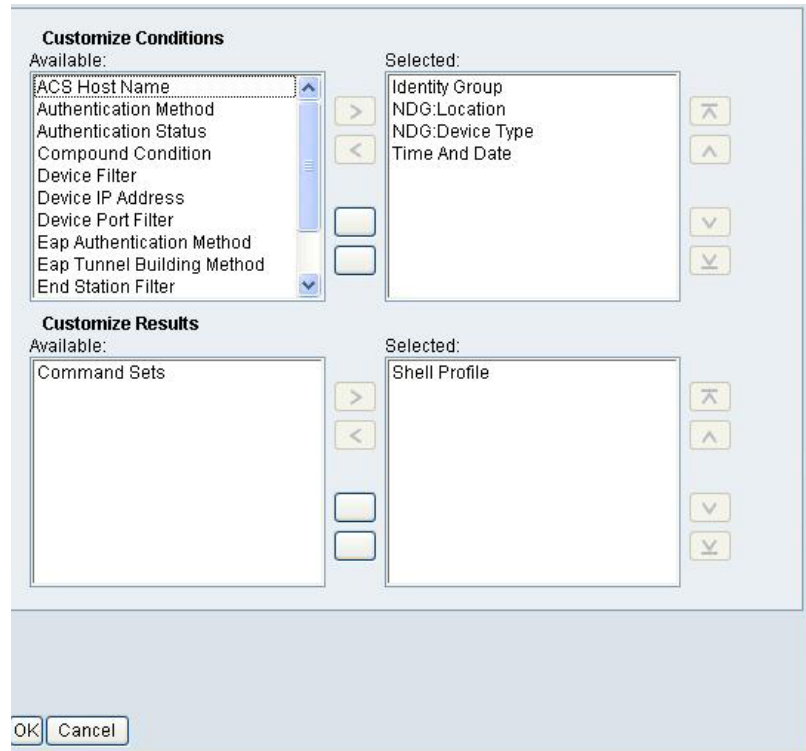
Customize Conditions
Available:
ACS Host Name
Authentication Method
Authentication Status
Compound Condition
Device Filter
Device IP Address
Device Port Filter
Eap Authentication Method
Eap Tunnel Building Method
End Station Filter

Selected:
Identity Group
NDG:Location
NDG:Device Type
Time And Date

Customize Results
Available:
Command Sets

Selected:
Shell Profile

OK Cancel